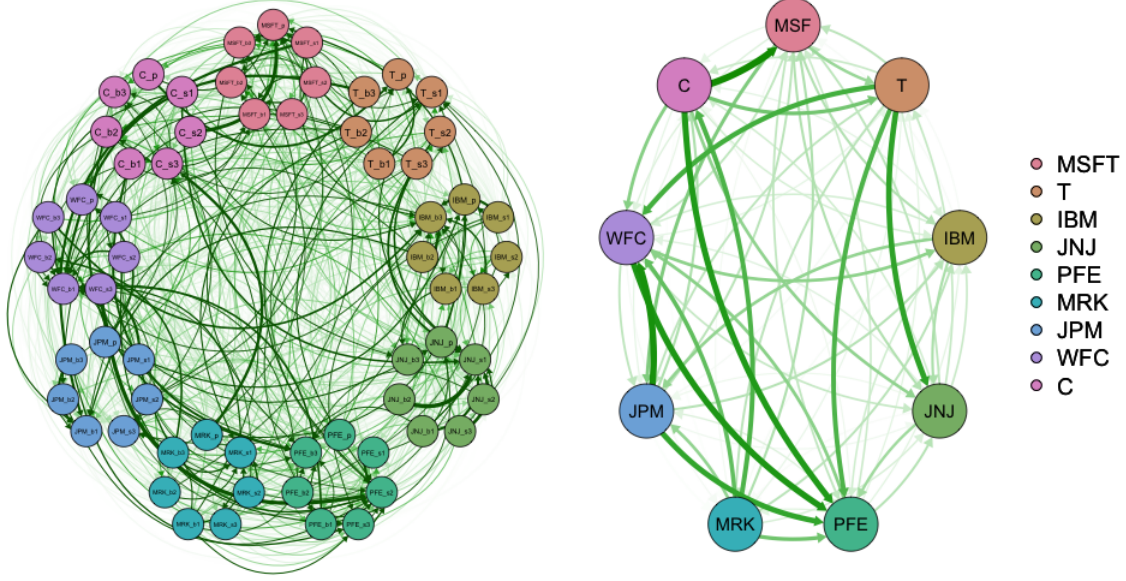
MSFT_p
MSFT_s2
MSFT_s1
MSFT_b3
MSFT_b2
MSFT_b1
MSFT_s3
C_p
C_b3
C_s1
C_b2
C_s2
C_b1
C_s3
T_p
T_b3
T_s1
T_b2
T_s2
T_b1
T_s3
WFC_p
WFC_b3
WFC_s1
WFC_b2
WFC_s2
WFC_b1
WFC_s3
IBM_p
IBM_b3
IBM_s1
IBM_b2
IBM_s2
IBM_b1
IBM_s3
JPM_p
JPM_b3
JPM_s1
JPM_b2
JPM_s2
JPM_b1
JPM_s3
JNJ_p
JNJ_b3
JNJ_s1
JNJ_b2
JNJ_s2
JNJ_b1
JNJ_s3
MRK_p
MRK_b3
MRK_s1
MRK_b2
MRK_s2
MRK_b1
MRK_s3
PFE_p
PFE_b3
PFE_s1
PFE_b2
PFE_s2
PFE_b1
PFE_s3

MSF
C
T
WFC
IBM
JPM
JNJ
MRK
PFE

MSFT
T
IBM
JNJ
PFE
MRK
JPM
WFC
C